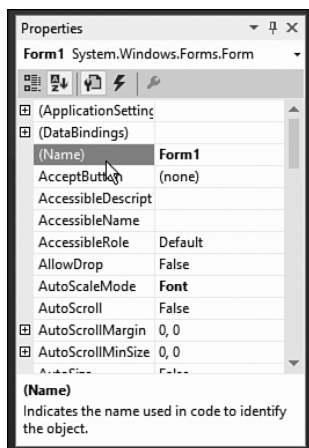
Properties

Form1 System.Windows.Forms.Form

| | |
|---|---|
| ⊞ (ApplicationSetting | |
| ⊞ (DataBindings) | |
| (Name) | Form1 |
| AcceptButton | (none) |
| AccessibleDescript | |
| AccessibleName | |
| AccessibleRole | Default |
| AllowDrop | False |
| AutoScaleMode | Font |
| AutoScroll | False |
| ⊞ AutoScrollMargin | 0, 0 |
| ⊞ AutoScrollMinSize | 0, 0 |
| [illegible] | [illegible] |

(Name)

Indicates the name used in code to identify the object.